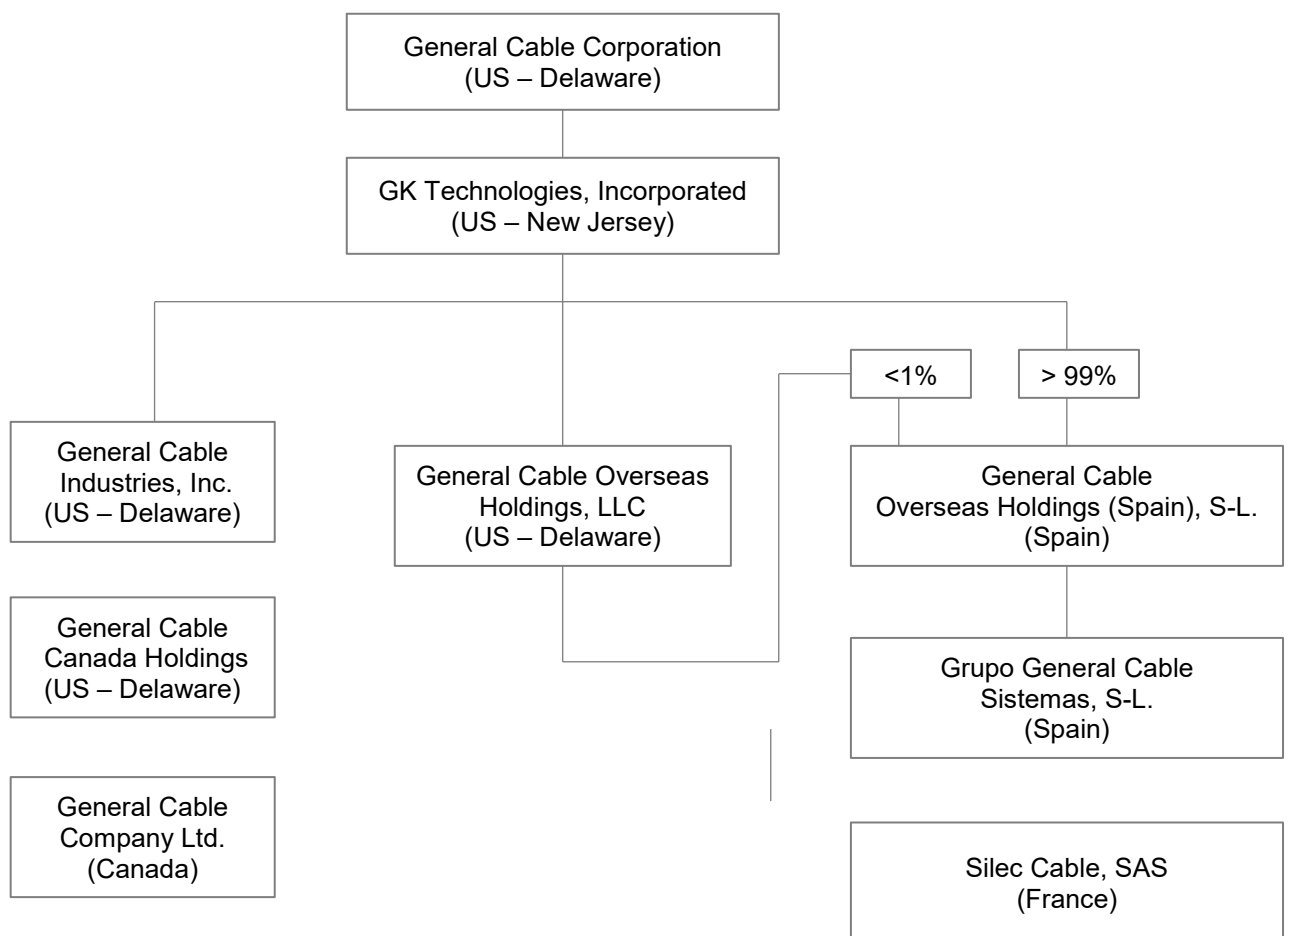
General Cable Corporation
(US – Delaware)

GK Technologies, Incorporated
(US – New Jersey)

<1%

> 99%

General Cable Industries, Inc.
(US – Delaware)

General Cable Overseas Holdings, LLC
(US – Delaware)

General Cable Overseas Holdings (Spain), S-L.
(Spain)

General Cable Canada Holdings
(US – Delaware)

Grupo General Cable Sistemas, S-L.
(Spain)

General Cable Company Ltd.
(Canada)

Silec Cable, SAS
(France)